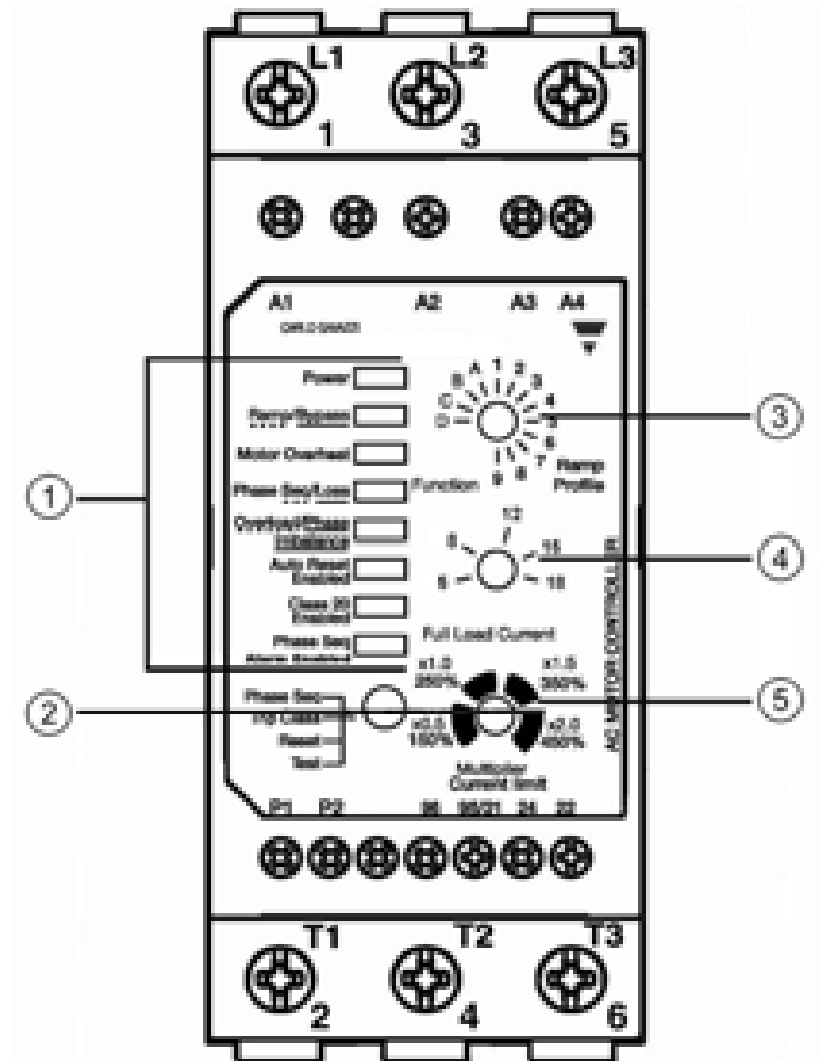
L1
1
L2
3
L3
5

A1 A2 A3 A4
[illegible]

Power
Ramp/Bypass
Motor Overheat
Phase Seq/Loss
Overload/Phase Imbalance
Auto Reset Enabled
Class 20 Enabled
Phase Seq Alarm Enabled

Function

0 A 1 2 3 4 5 6 7 8 9 D C B

Ramp Profile

12
11
10
6
5

Full Load Current

x1.0 250%
x1.5 350%
x0.5 150%
x2.0 400%

Multiplier Current limit

Phase Seq
Trip Reset
Reset
Test

AC MOTOR CONTROLLER

P1 P2 96 95/21 24 22

1
2
3
4
5

T1
2
T2
4
T3
6